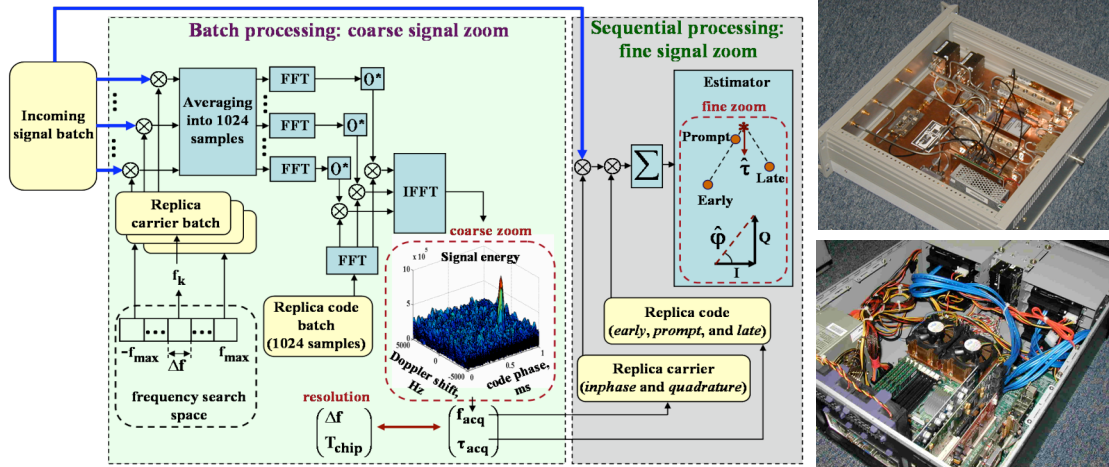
Batch processing: coarse signal zoom

Sequential processing: fine signal zoom

Incoming signal batch

Averaging into 1024 samples

FFT

FFT

FFT

()*

()*

()*

IFFT

Replica carrier batch

$f_k$

$-f_{max}$

$\Delta f$

$f_{max}$

frequency search space

FFT

Replica code batch (1024 samples)

coarse zoom

Signal energy

$\times 10^5$

Doppler shift, Hz

code phase, ms

5000

-5000

0

1

resolution

$\Delta f$

$T_{chip}$

$f_{acq}$

$\tau_{acq}$

$\sum$

Estimator

fine zoom

Prompt

$\hat{\tau}$

Late

Early

$\hat{\varphi}$

Q

I

Replica code (early, prompt, and late)

Replica carrier (inphase and quadrature)